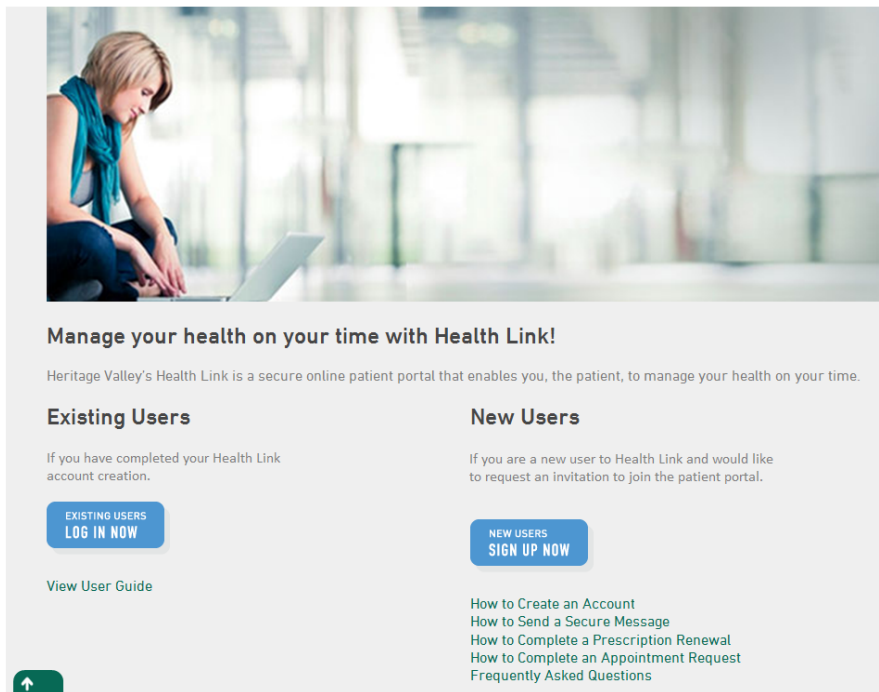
Manage your health on your time with Health Link!

Heritage Valley's Health Link is a secure online patient portal that enables you, the patient, to manage your health on your time.

Existing Users

If you have completed your Health Link account creation.

EXISTING USERS
LOG IN NOW

View User Guide

New Users

If you are a new user to Health Link and would like to request an invitation to join the patient portal.

NEW USERS
SIGN UP NOW

How to Create an Account
How to Send a Secure Message
How to Complete a Prescription Renewal
How to Complete an Appointment Request
Frequently Asked Questions